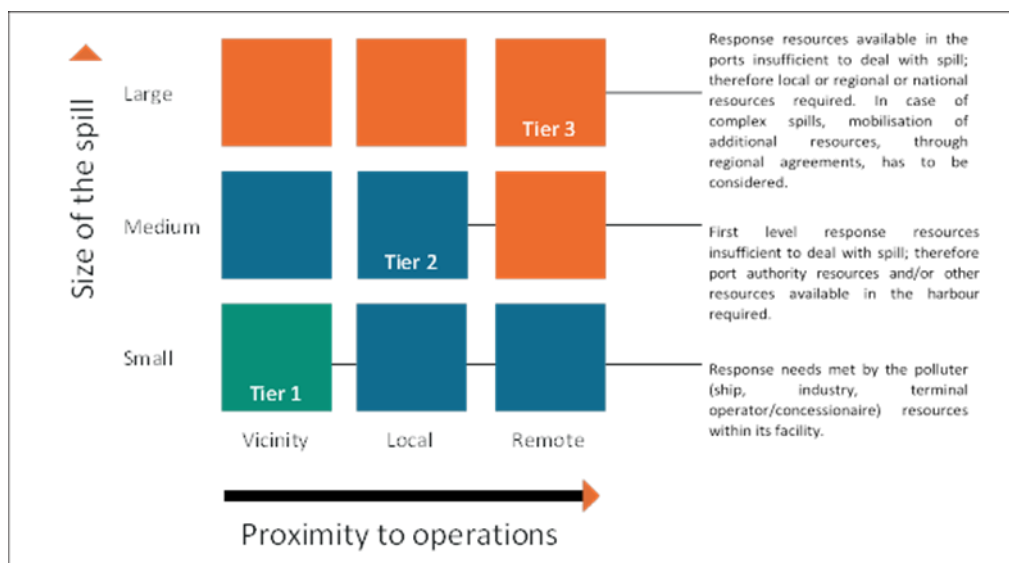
Size of the spill

Large

Medium

Small

Tier 3

Tier 2

Tier 1

Vicinity

Local

Remote

Proximity to operations

Response resources available in the ports insufficient to deal with spill; therefore local or regional or national resources required. In case of complex spills, mobilisation of additional resources, through regional agreements, has to be considered.

First level response resources insufficient to deal with spill; therefore port authority resources and/or other resources available in the harbour required.

Response needs met by the polluter (ship, industry, terminal operator/concessionaire) resources within its facility.